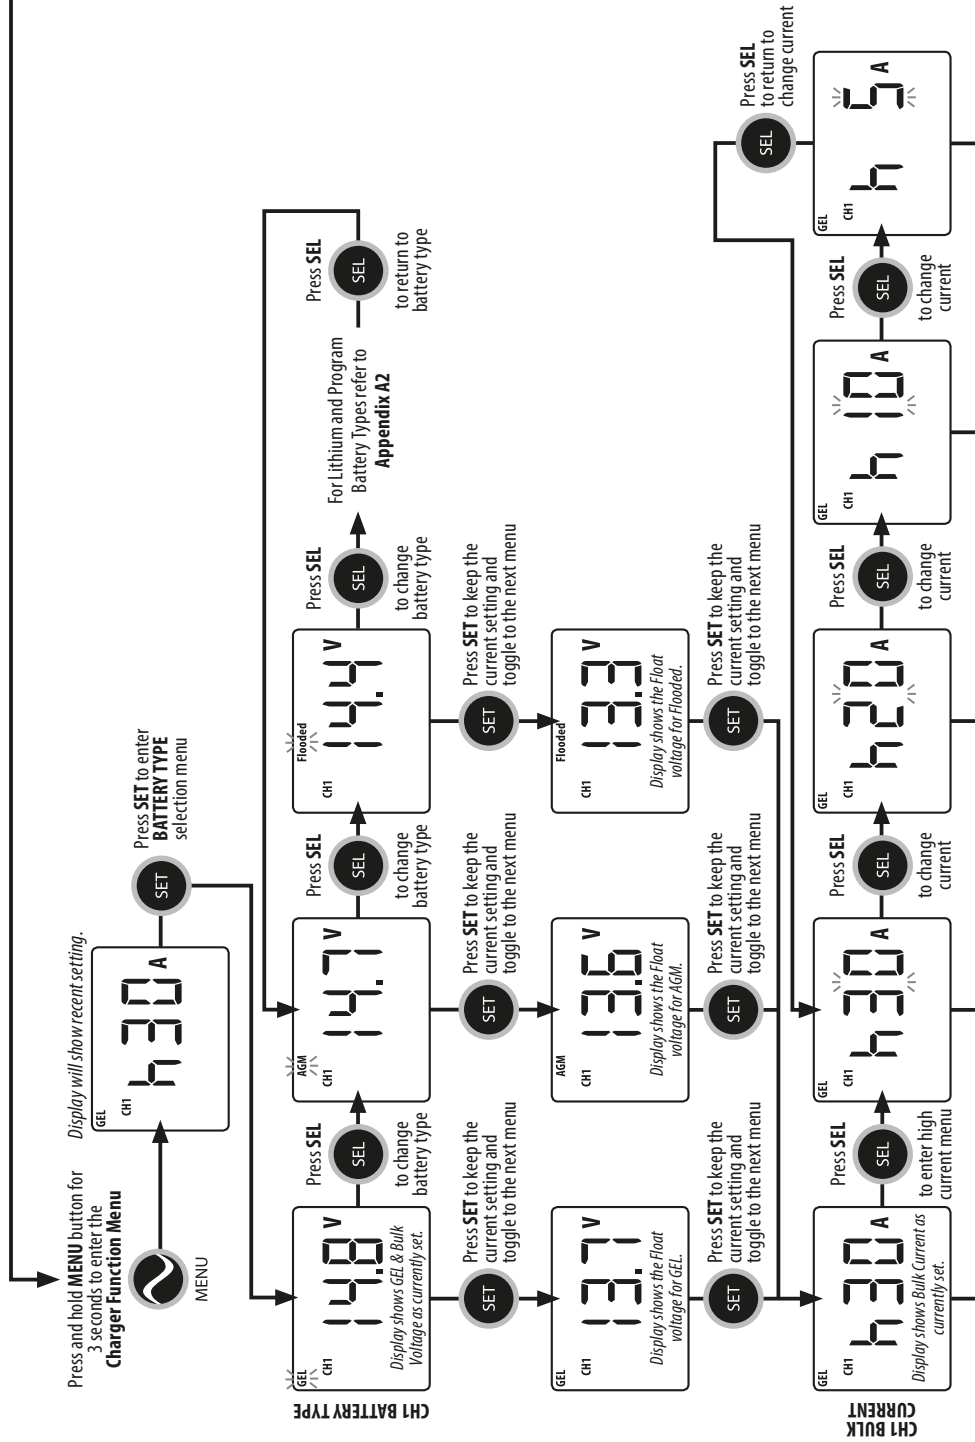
Press and hold **MENU** button for 3 seconds to enter the **Charger Function Menu**

MENU

Display will show recent setting.

GEL
CH1
h30 A

SET

Press **SET** to enter **BATTERY TYPE** selection menu

CH1 BATTERY TYPE

GEL
CH1
14.8 V
Display shows GEL & Bulk Voltage as currently set.

SEL
Press **SEL** to change battery type

AGM
CH1
14.7 V

SEL
Press **SEL** to change battery type

Flooded
CH1
14.4 V

SEL
Press **SEL** to change battery type

For Lithium and Program Battery Types refer to **Appendix A2**

SEL
Press **SEL** to return to battery type

SET
Press **SET** to keep the current setting and toggle to the next menu

GEL
CH1
13.7 V
Display shows the Float voltage for GEL.

SET
Press **SET** to keep the current setting and toggle to the next menu

AGM
CH1
13.6 V
Display shows the Float voltage for AGM.

SET
Press **SET** to keep the current setting and toggle to the next menu

Flooded
CH1
13.3 V
Display shows the Float voltage for Flooded.

SET
Press **SET** to keep the current setting and toggle to the next menu

SET
Press **SET** to keep the current setting and toggle to the next menu

SET
Press **SET** to keep the current setting and toggle to the next menu

CH1 BULK CURRENT

GEL
CH1
h30 A
Display shows Bulk Current as currently set.

SEL
Press **SEL** to enter high current menu

GEL
CH1
h30 A

SEL
Press **SEL** to change current

GEL
CH1
h20 A

SEL
Press **SEL** to change current

GEL
CH1
h10 A

SEL
Press **SEL** to change current

GEL
CH1
h5 A

SEL
Press **SEL** to return to change current